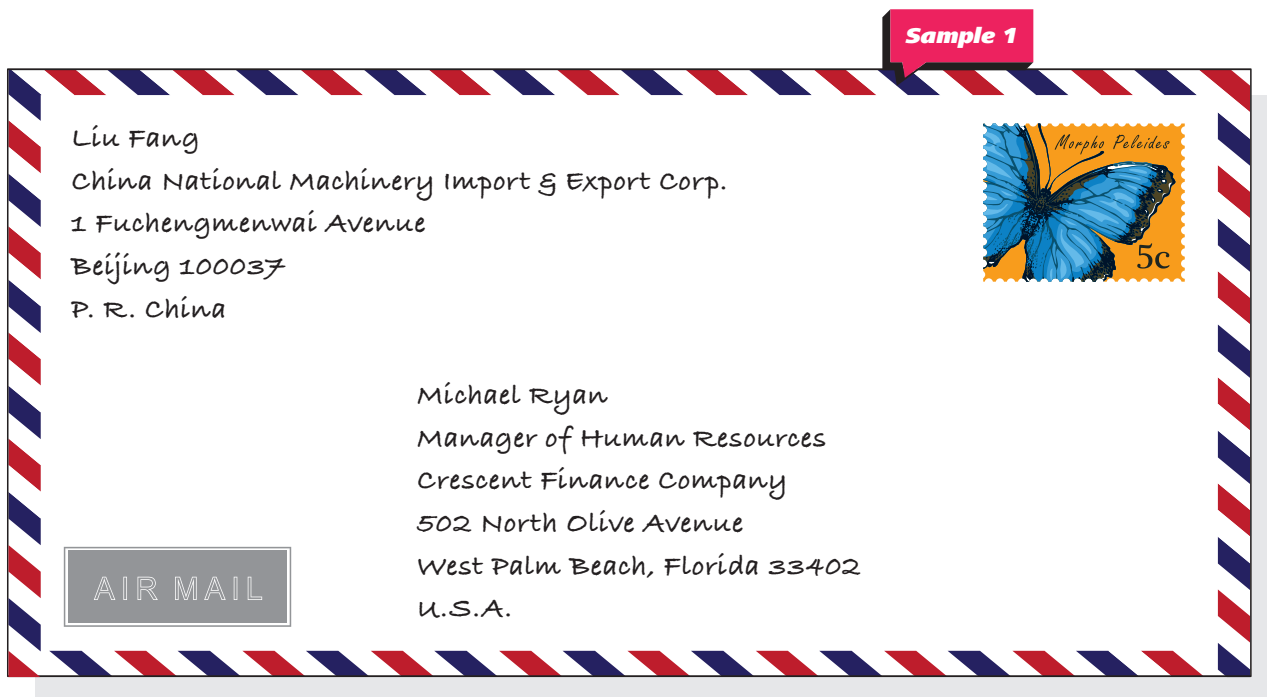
Sample 1

Liu Fang
China National Machinery Import & Export Corp.
1 Fuchengmenwai Avenue
Beijing 100037
P. R. China

Morpho Peleides
5c

Michael Ryan
Manager of Human Resources
Crescent Finance Company
502 North Olive Avenue
West Palm Beach, Florida 33402
U.S.A.

AIR MAIL